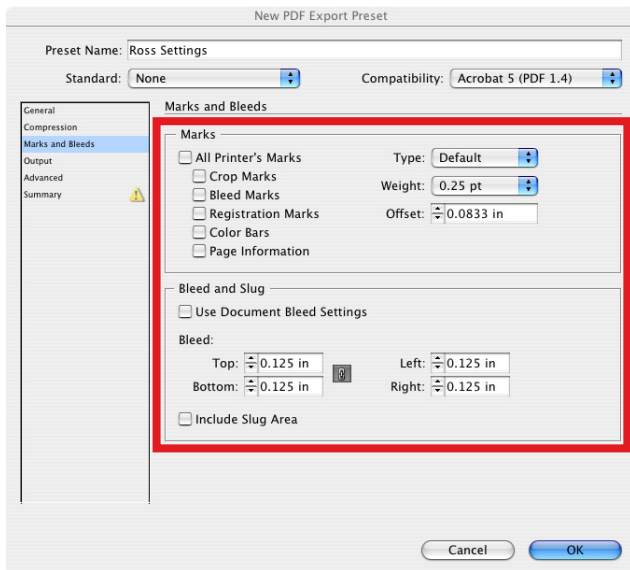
New PDF Export Preset

Preset Name: Ross Settings

Standard: None

Compatibility: Acrobat 5 (PDF 1.4)

General
Compression
Marks and Bleeds
Output
Advanced
Summary

Marks and Bleeds

Marks

All Printer's Marks
Crop Marks
Bleed Marks
Registration Marks
Color Bars
Page Information

Type: Default
Weight: 0.25 pt
Offset: 0.0833 in

Bleed and Slug

Use Document Bleed Settings

Bleed:

Top: 0.125 in
Bottom: 0.125 in
Left: 0.125 in
Right: 0.125 in

Include Slug Area

Cancel
OK